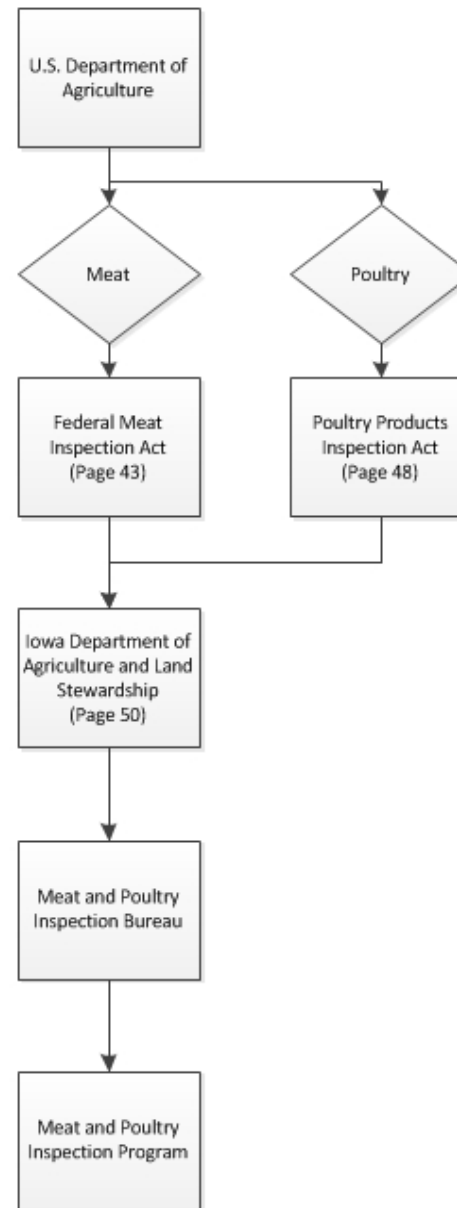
U.S. Department of Agriculture

Meat

Poultry

Federal Meat Inspection Act (Page 43)

Poultry Products Inspection Act (Page 48)

Iowa Department of Agriculture and Land Stewardship (Page 50)

Meat and Poultry Inspection Bureau

Meat and Poultry Inspection Program